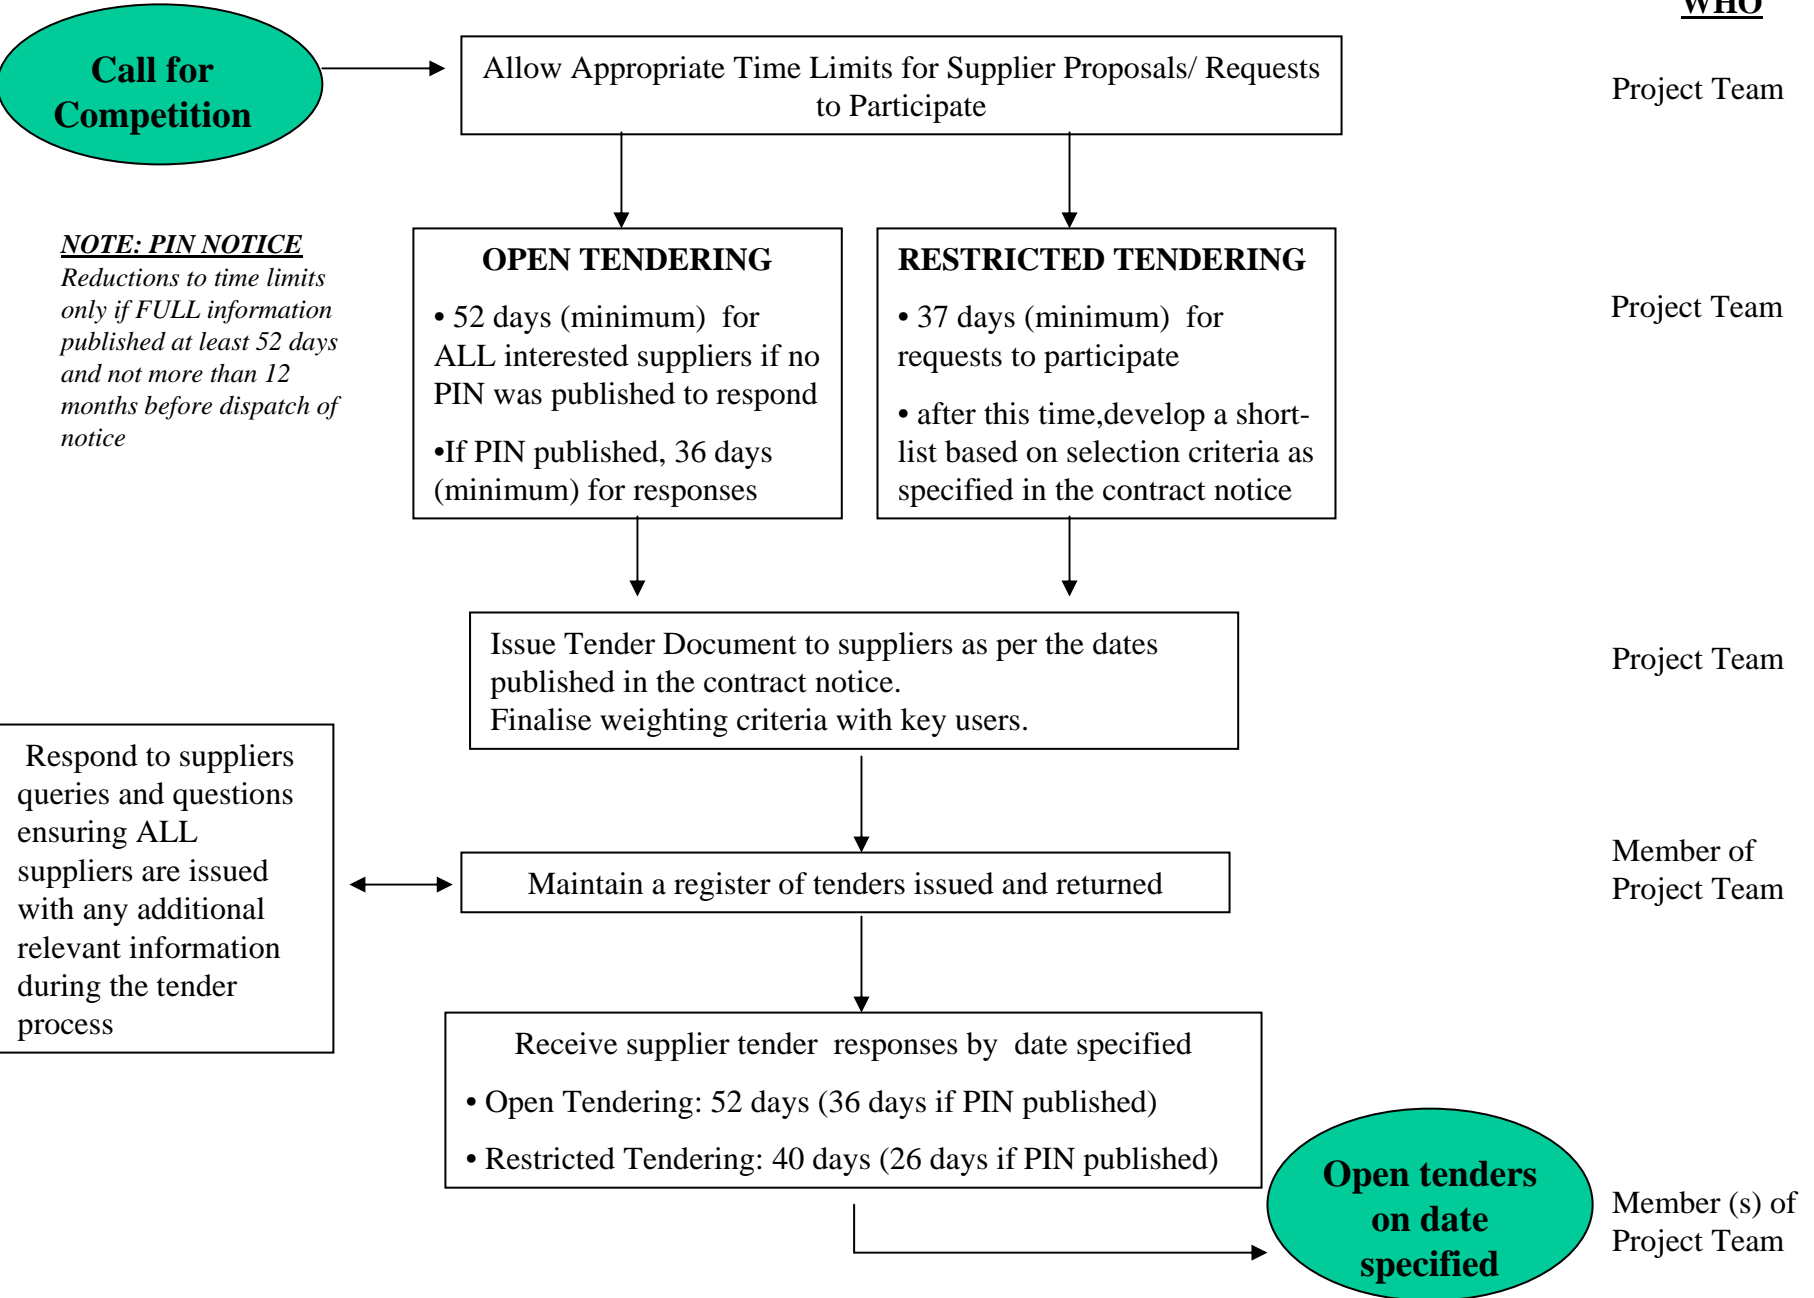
WHO

Call for Competition

Allow Appropriate Time Limits for Supplier Proposals/ Requests to Participate

Project Team

NOTE: PIN NOTICE
Reductions to time limits only if FULL information published at least 52 days and not more than 12 months before dispatch of notice

OPEN TENDERING
• 52 days (minimum) for ALL interested suppliers if no PIN was published to respond
•If PIN published, 36 days (minimum) for responses

RESTRICTED TENDERING
• 37 days (minimum) for requests to participate
• after this time,develop a short-list based on selection criteria as specified in the contract notice

Project Team

Issue Tender Document to suppliers as per the dates published in the contract notice.
Finalise weighting criteria with key users.

Project Team

Respond to suppliers queries and questions ensuring ALL suppliers are issued with any additional relevant information during the tender process

Maintain a register of tenders issued and returned

Member of Project Team

Receive supplier tender responses by date specified
• Open Tendering: 52 days (36 days if PIN published)
• Restricted Tendering: 40 days (26 days if PIN published)

Open tenders on date specified

Member (s) of Project Team